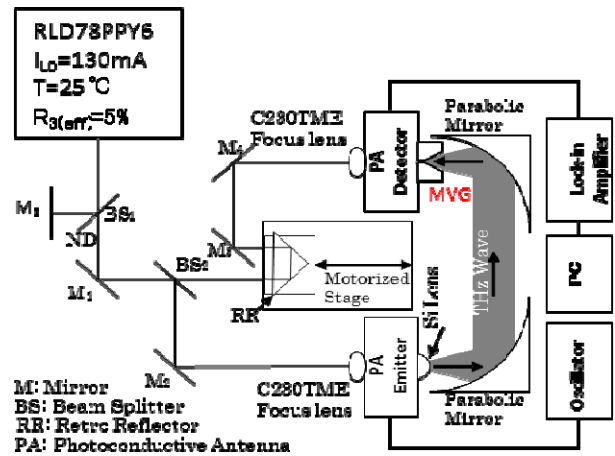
RLD78PPY6
$I_{LD}$=130mA
T=25 °C
$R_{3(eff)}$=5%

M₃
BS₁
ND
M₁
M₄
M₃
BS₂
RR
M₂

C230TME
Focus lens

Parabolic Mirror

PA Detector

MVG

Motorized Stage

Si Lens

THz Wave

PA Emitter

C230TME
Focus lens

Parabolic Mirror

Lock-in Amplifier

PC

Oscillator

M: Mirror
BS: Beam Splitter
RR: Retro Reflector
PA: Photoconductive Antenna